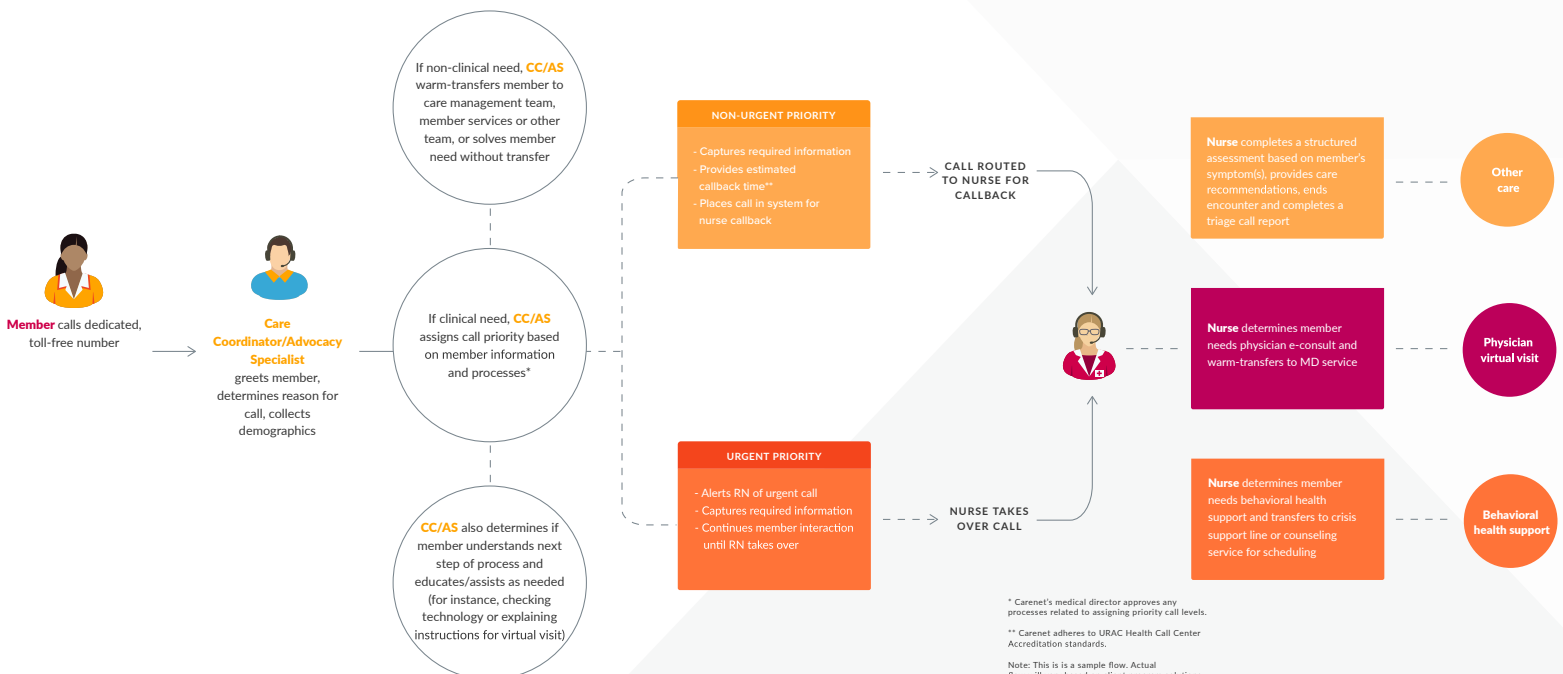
Member calls dedicated, toll-free number

Care Coordinator/Advocacy Specialist greets member, determines reason for call, collects demographics

If non-clinical need, CC/AS warm-transfers member to care management team, member services or other team, or solves member need without transfer

If clinical need, CC/AS assigns call priority based on member information and processes*

CC/AS also determines if member understands next step of process and educates/assists as needed (for instance, checking technology or explaining instructions for virtual visit)

NON-URGENT PRIORITY

- Captures required information
- Provides estimated callback time**
- Places call in system for nurse callback

CALL ROUTED TO NURSE FOR CALLBACK

URGENT PRIORITY

- Alerts RN of urgent call
- Captures required information
- Continues member interaction until RN takes over

NURSE TAKES OVER CALL

Nurse completes a structured assessment based on member's symptom(s), provides care recommendations, ends encounter and completes a triage call report

Other care

Nurse determines member needs physician e-consult and warm-transfers to MD service

Physician virtual visit

Nurse determines member needs behavioral health support and transfers to crisis support line or counseling service for scheduling

Behavioral health support

* Carenet's medical director approves any processes related to assigning priority call levels.

** Carenet adheres to URAC Health Call Center Accreditation standards.

Note: This is is a sample flow. Actual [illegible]